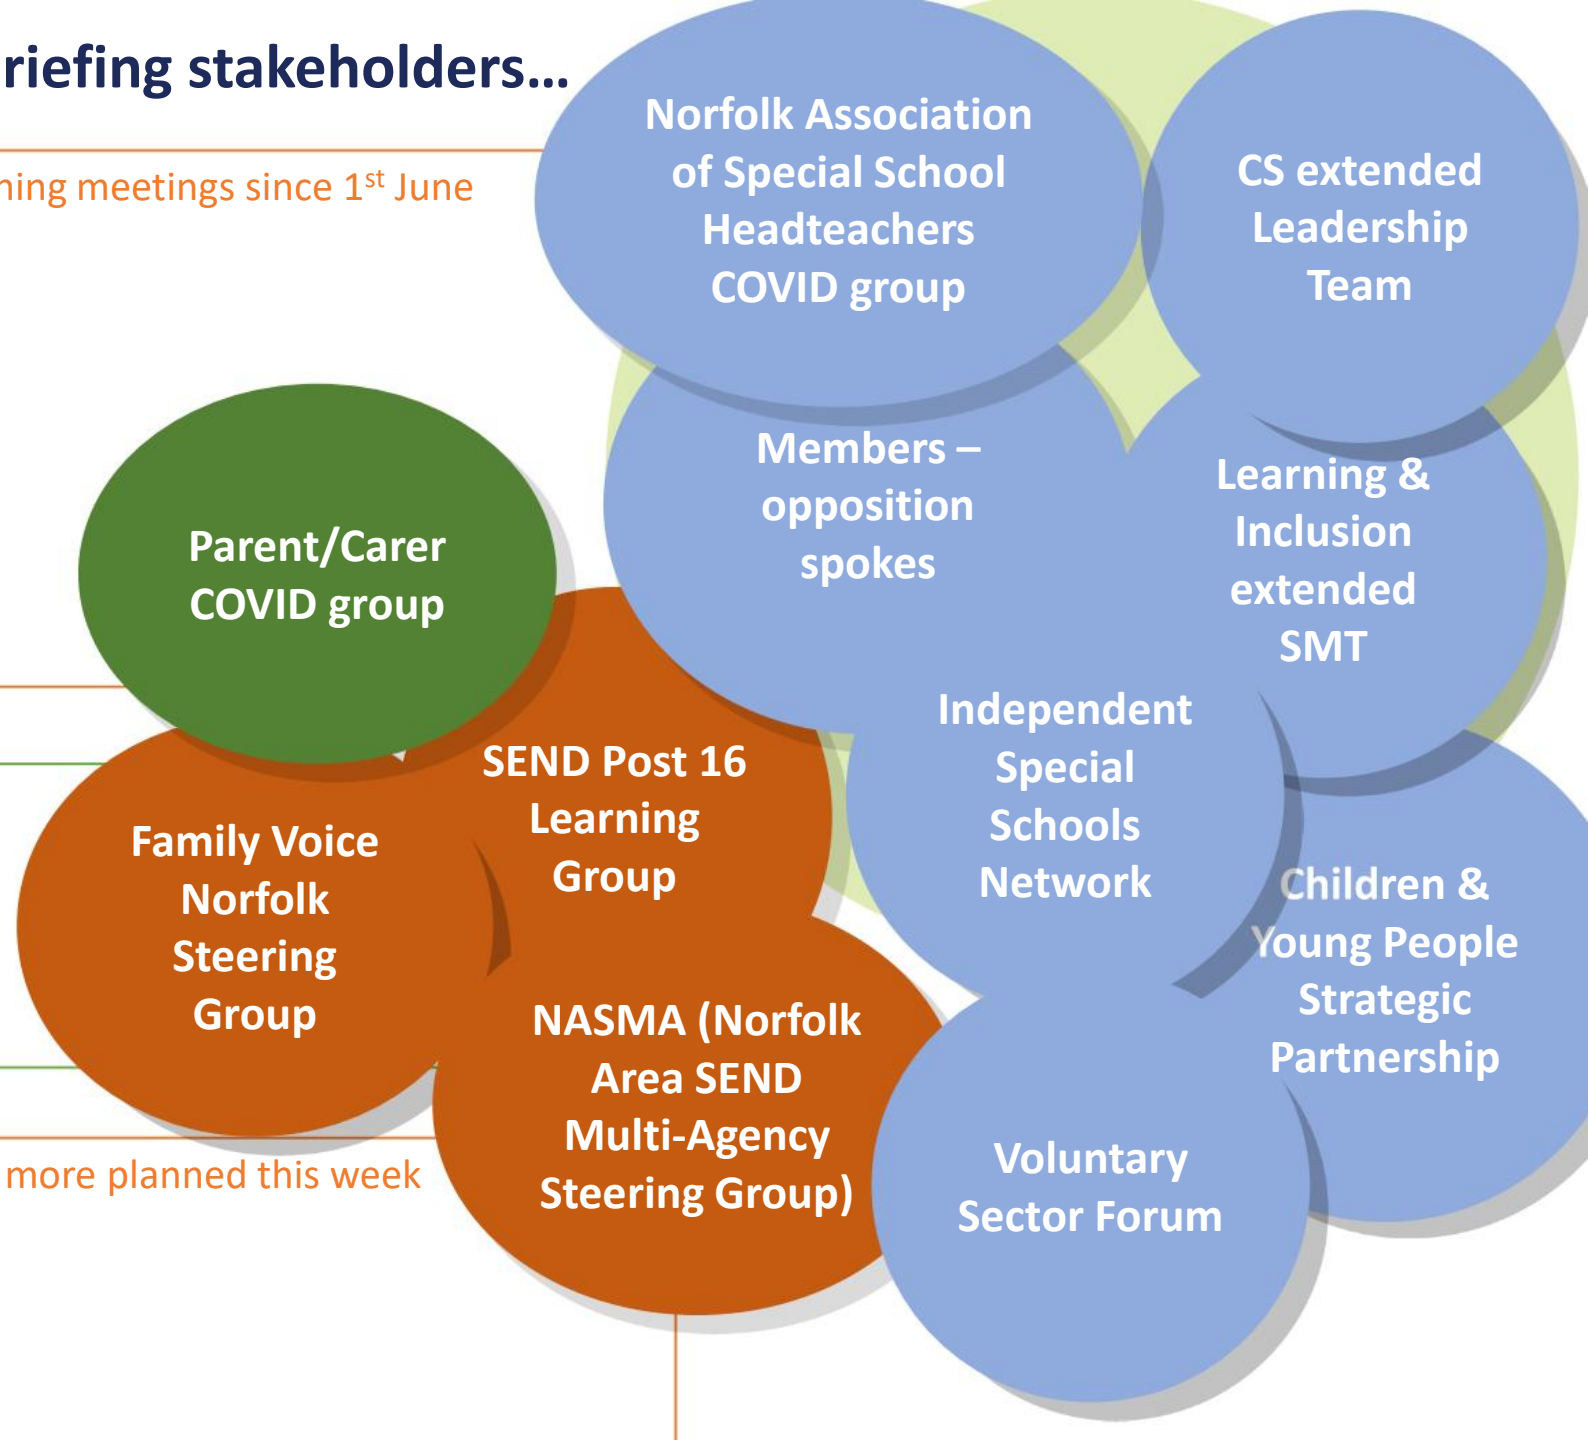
riefing stakeholders...

hing meetings since 1$^{st}$ June

Norfolk Association of Special School Headteachers COVID group

CS extended Leadership Team

Members – opposition spokes

Learning & Inclusion extended SMT

Parent/Carer COVID group

Independent Special Schools Network

SEND Post 16 Learning Group

Family Voice Norfolk Steering Group

Children & Young People Strategic Partnership

NASMA (Norfolk Area SEND Multi-Agency Steering Group)

Voluntary Sector Forum

more planned this week